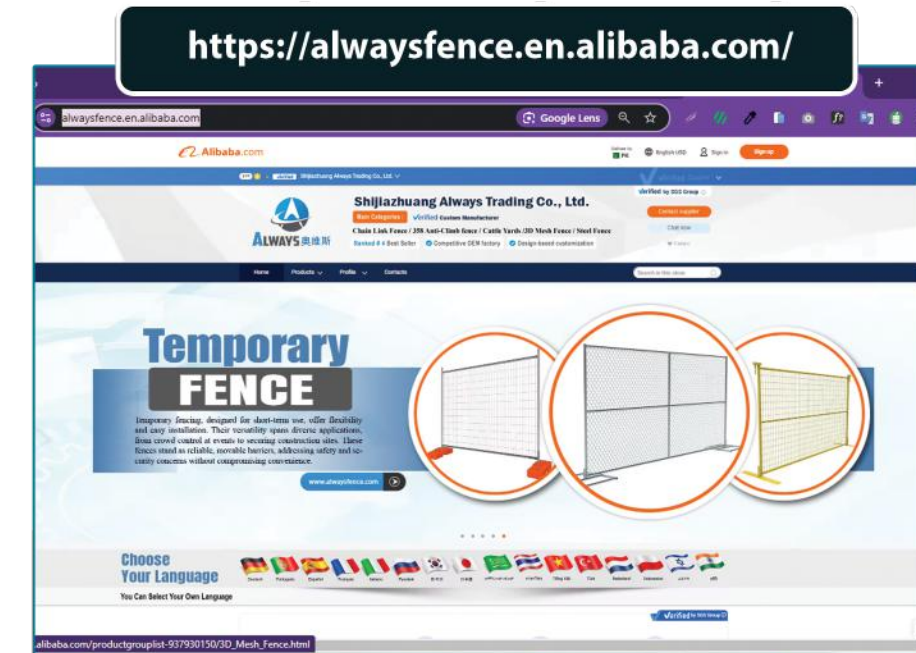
https://alwaysfence.en.alibaba.com/

alwaysfence.en.alibaba.com

Google Lens

Alibaba.com

English USD

Sign in

Sign up

Shijiazhuang Always Trading Co., Ltd.

Shijiazhuang Always Trading Co., Ltd.

Main Categories

Verified Custom Manufacturer

Chain Link Fence / 358 Anti-Climb fence / Cattle Yards /3D Mesh Fence / Steel Fence

Ranked # 4 Best Seller

Competitive OEM factory

Design-based customization

Verified by SGS Group

Contact supplier

Chat now

ALWAYS 奥维斯

Home

Products

Profile

Contacts

Search in this store

Temporary

FENCE

Temporary fencing, designed for short-term use, offer flexibility and easy installation. Their versatility spans diverse applications, from crowd control at events to securing construction sites. These fences stand as reliable, movable barriers, addressing safety and security concerns without compromising convenience.

www.alwaysfence.com

Choose Your Language

You Can Select Your Own Language

Verified by SGS Group

alibaba.com/productgrouplist-937930150/3D_Mesh_Fence.html